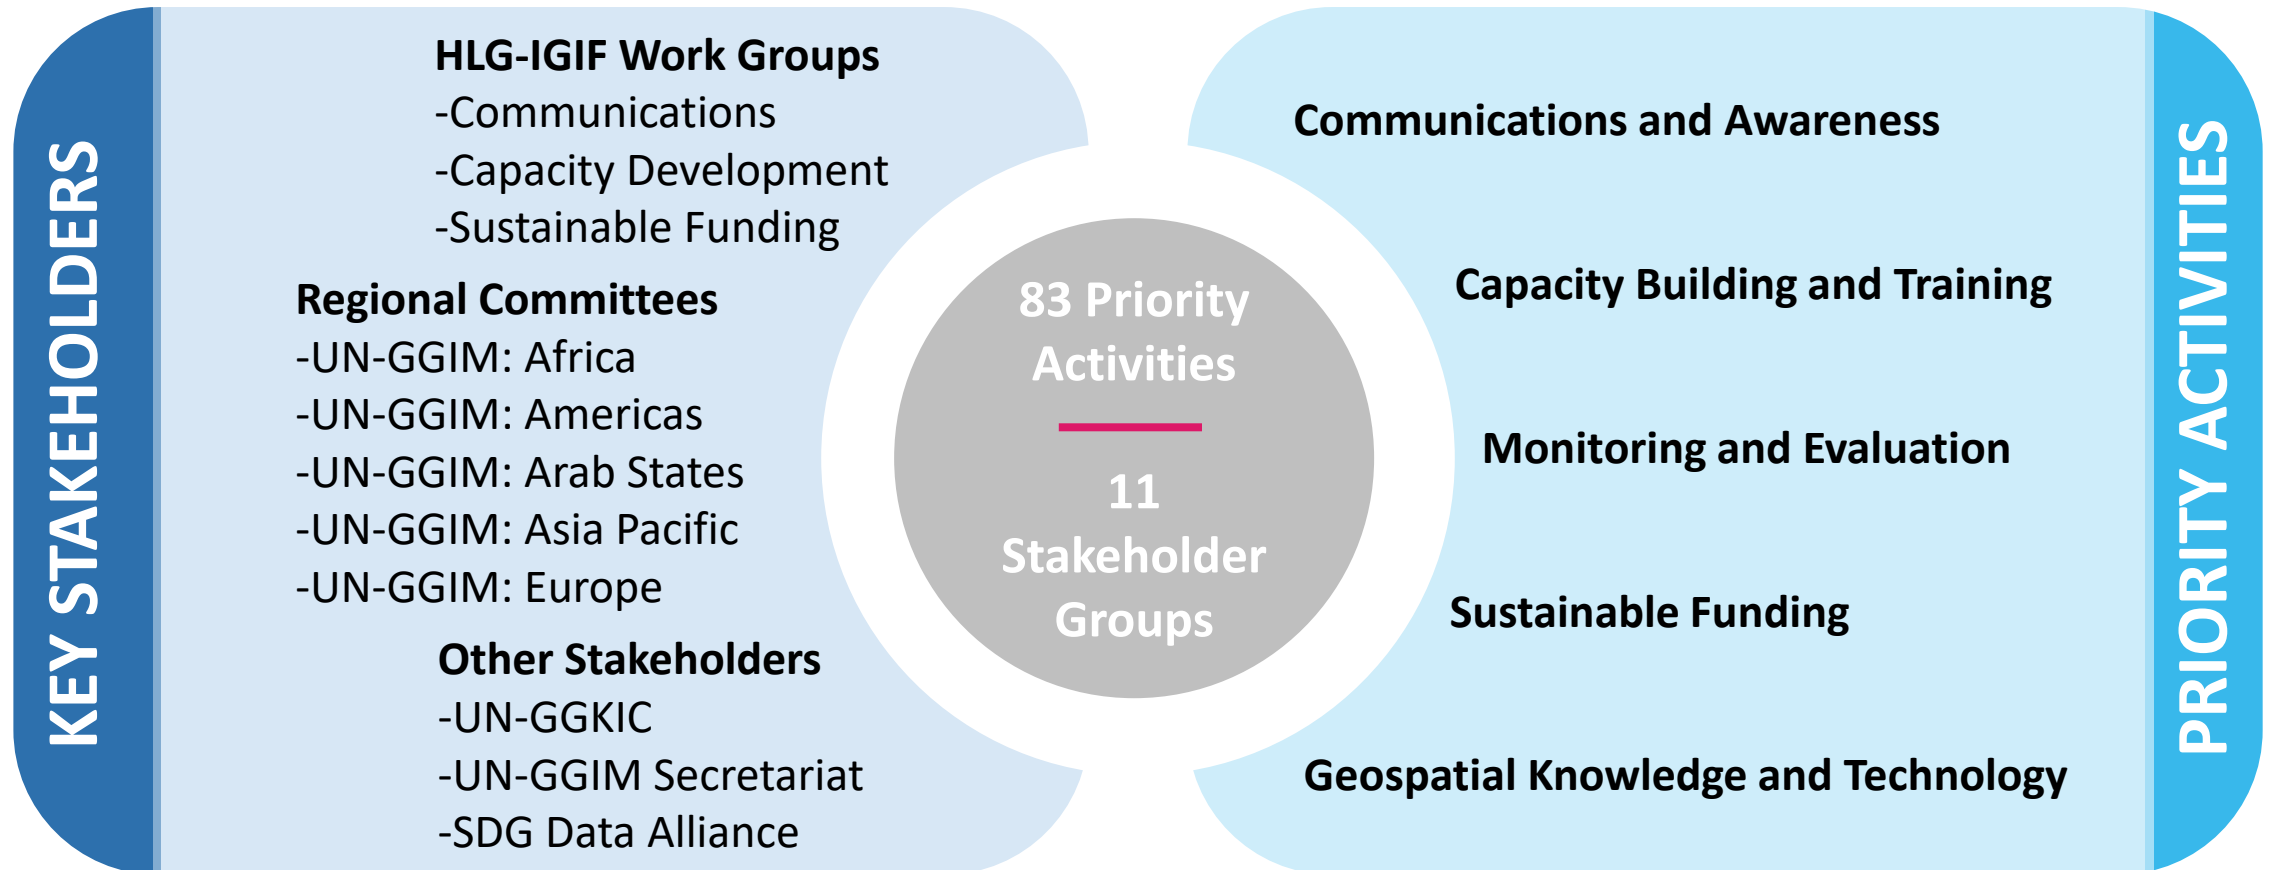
KEY STAKEHOLDERS

HLG-IGIF Work Groups
-Communications
-Capacity Development
-Sustainable Funding

Regional Committees
-UN-GGIM: Africa
-UN-GGIM: Americas
-UN-GGIM: Arab States
-UN-GGIM: Asia Pacific
-UN-GGIM: Europe

Other Stakeholders
-UN-GGKIC
-UN-GGIM Secretariat
-SDG Data Alliance

83 Priority Activities

11 Stakeholder Groups

Communications and Awareness

Capacity Building and Training

Monitoring and Evaluation

Sustainable Funding

Geospatial Knowledge and Technology

PRIORITY ACTIVITIES